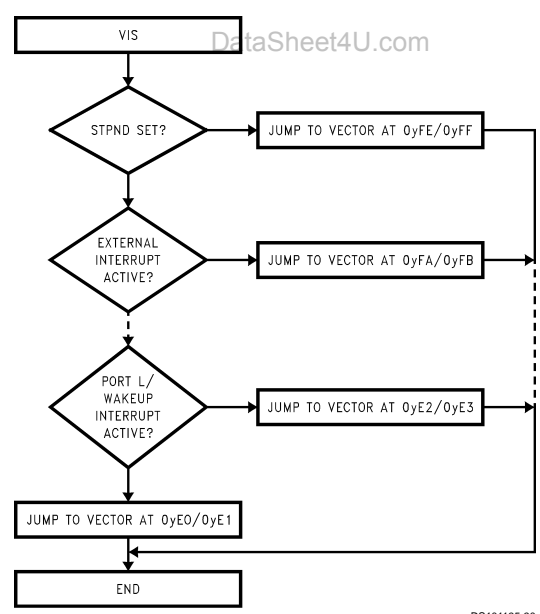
VIS

DataSheet4U.com

STPND SET?

JUMP TO VECTOR AT 0yFE/0yFF

EXTERNAL INTERRUPT ACTIVE?

JUMP TO VECTOR AT 0yFA/0yFB

PORT L/ WAKEUP INTERRUPT ACTIVE?

JUMP TO VECTOR AT 0yE2/0yE3

JUMP TO VECTOR AT 0yE0/0yE1

END

DS101165-20